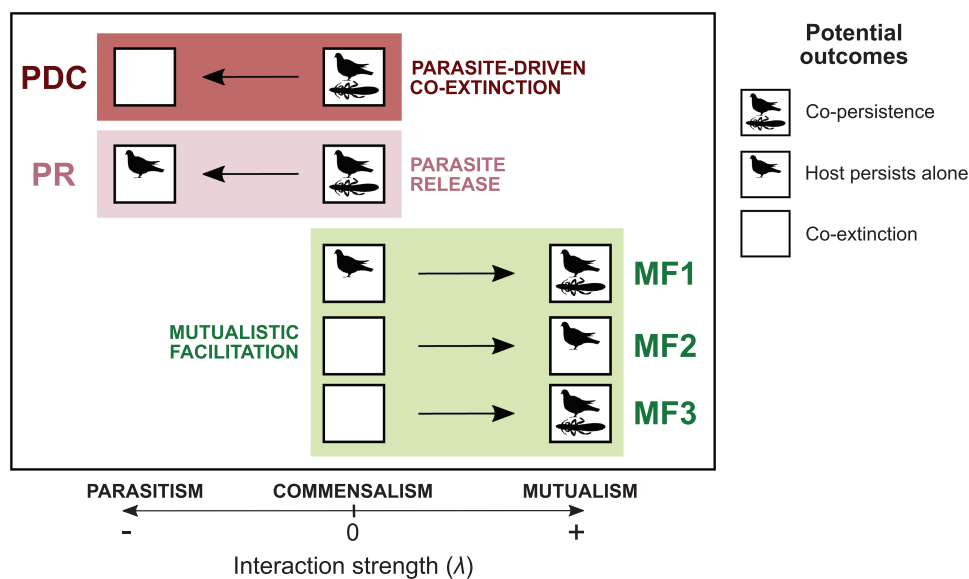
PDC

PARASITE-DRIVEN CO-EXTINCTION

PR

PARASITE RELEASE

MUTUALISTIC FACILITATION

MF1

MF2

MF3

Potential outcomes

Co-persistence

Host persists alone

Co-extinction

PARASITISM

COMMENSALISM

MUTUALISM

-

0

+

Interaction strength ($\lambda$)